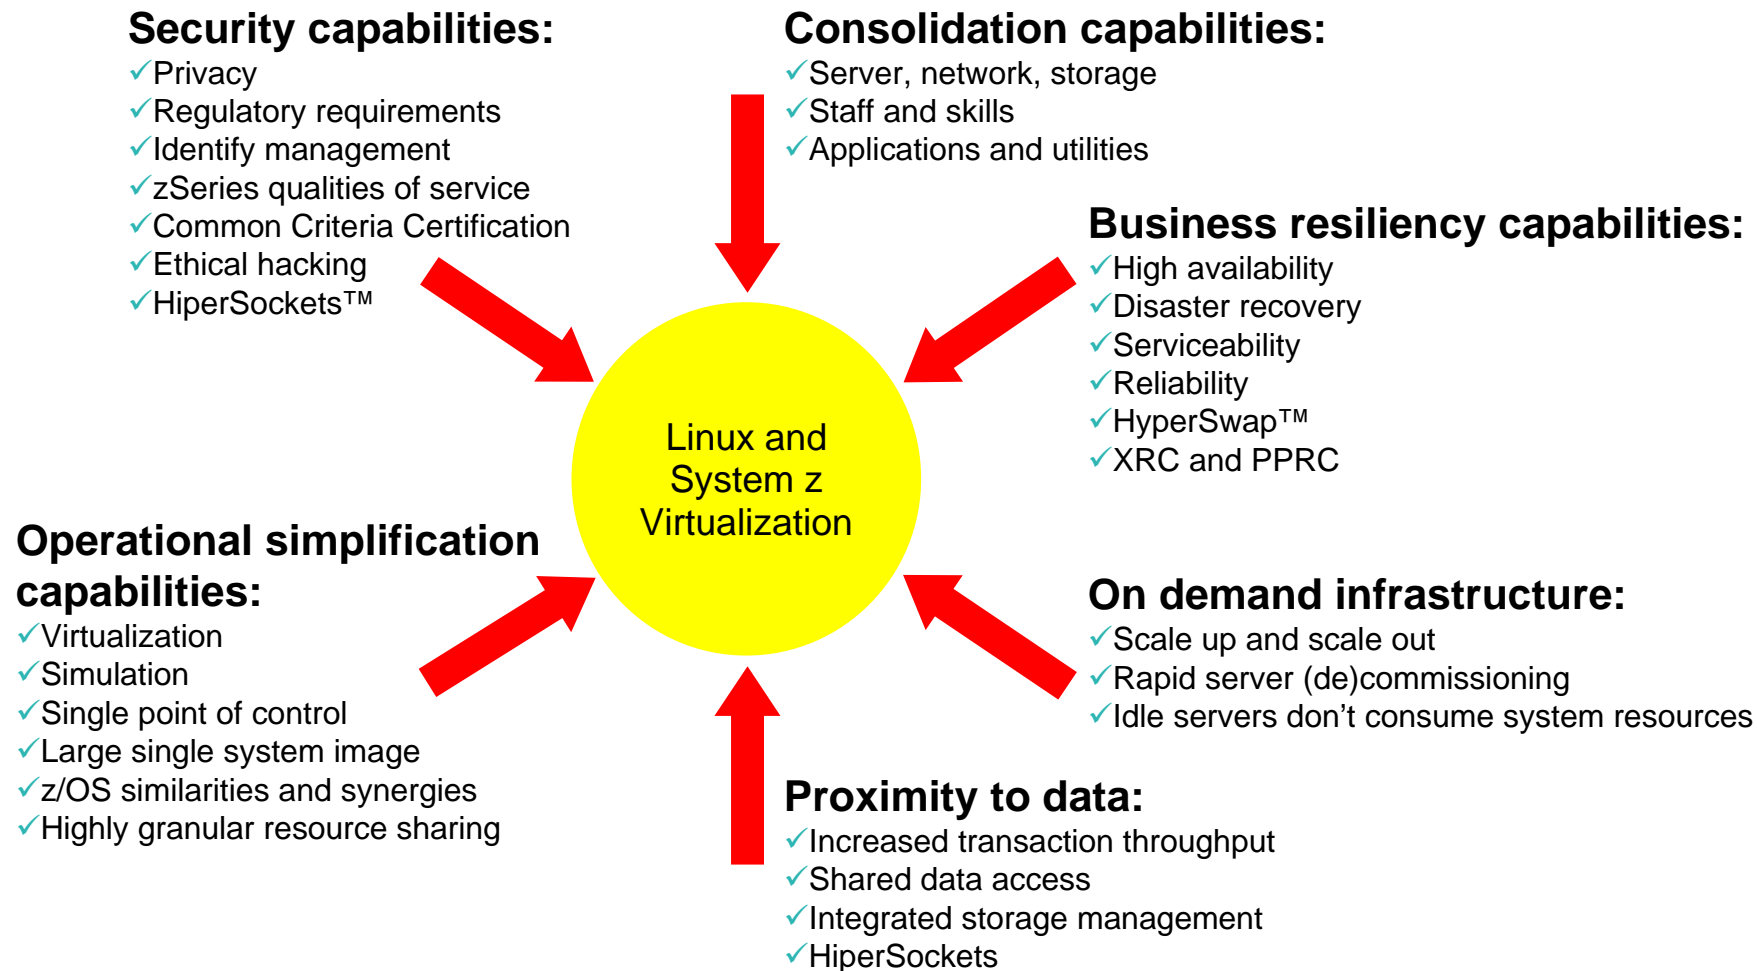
Security capabilities:
✓Privacy
✓Regulatory requirements
✓Identify management
✓zSeries qualities of service
✓Common Criteria Certification
✓Ethical hacking
✓HiperSockets™

Consolidation capabilities:
✓Server, network, storage
✓Staff and skills
✓Applications and utilities

Business resiliency capabilities:
✓High availability
✓Disaster recovery
✓Serviceability
✓Reliability
✓HyperSwap™
✓XRC and PPRC

Linux and System z Virtualization

Operational simplification capabilities:
✓Virtualization
✓Simulation
✓Single point of control
✓Large single system image
✓z/OS similarities and synergies
✓Highly granular resource sharing

On demand infrastructure:
✓Scale up and scale out
✓Rapid server (de)commissioning
✓Idle servers don't consume system resources

Proximity to data:
✓Increased transaction throughput
✓Shared data access
✓Integrated storage management
✓HiperSockets